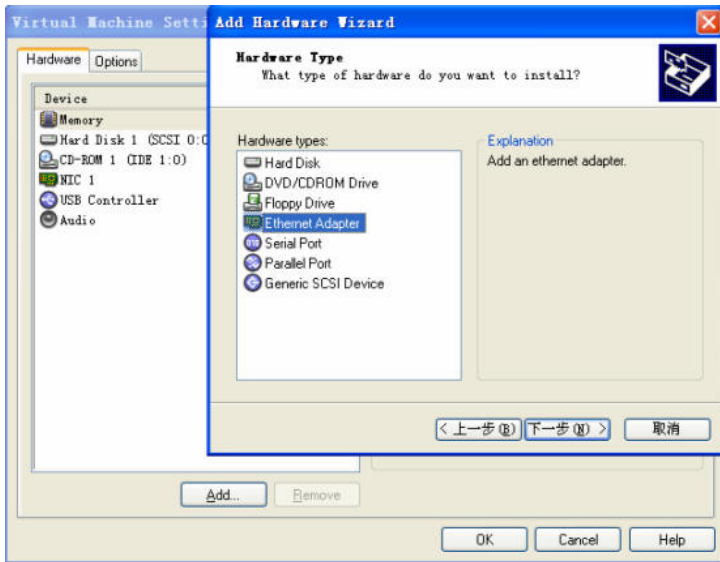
Virtual Machine Setti

Hardware Options

Device
Memory
Hard Disk 1 (SCSI 0:0
CD-ROM 1 (IDE 1:0)
NIC 1
USB Controller
Audio

Add... Remove

OK Cancel Help

Add Hardware Wizard

Hardware Type
What type of hardware do you want to install?

Hardware types:
Hard Disk
DVD/CDROM Drive
Floppy Drive
Ethernet Adapter
Serial Port
Parallel Port
Generic SCSI Device

Explanation
Add an ethernet adapter.

< 上一步(B) 下一步(N) > 取消